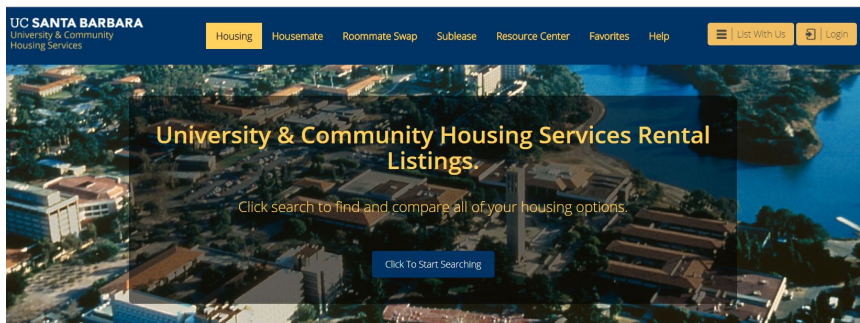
UC SANTA BARBARA
University & Community Housing Services

Housing Housemate Roommate Swap Sublease Resource Center Favorites Help

List With Us Login

University & Community Housing Services Rental Listings.

Click search to find and compare all of your housing options.

Click To Start Searching